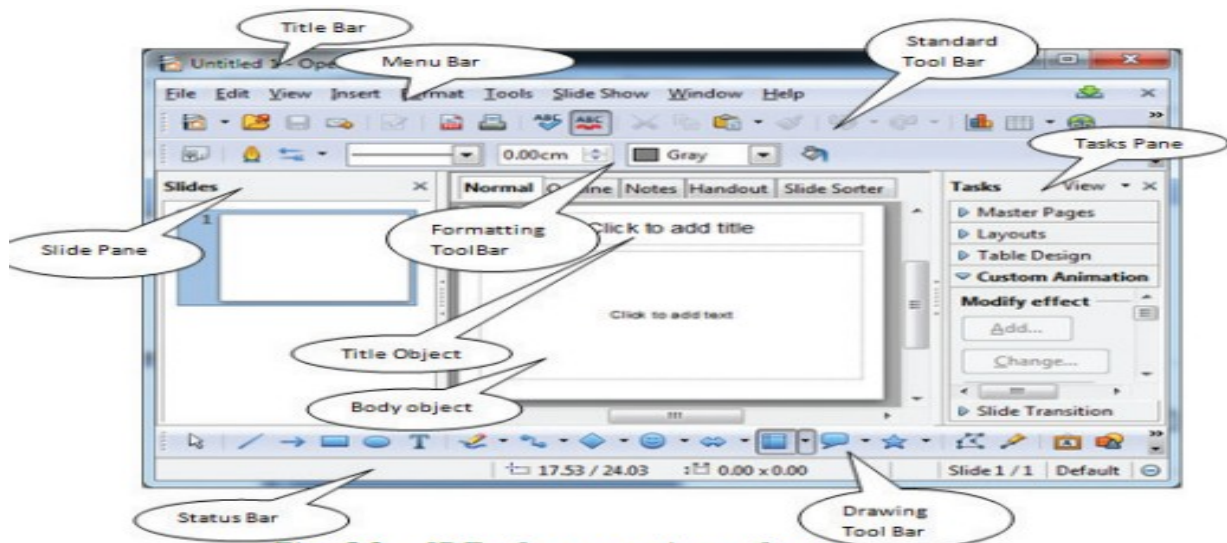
Title Bar

Untitled 1 - Ope

Menu Bar

Standard Tool Bar

File Edit View Insert Format Tools Slide Show Window Help

0.00cm

Gray

Tasks Pane

Slides

Normal Outline Notes Handout Slide Sorter

Tasks View

Master Pages

Layouts

Table Design

Custom Animation

Modify effect

Add...

Change...

Slide Transition

Slide Pane

Formatting ToolBar

Click to add title

Click to add text

Title Object

Body object

17.53 / 24.03

0.00 x 0.00

Slide 1 / 1 Default

Status Bar

Drawing Tool Bar